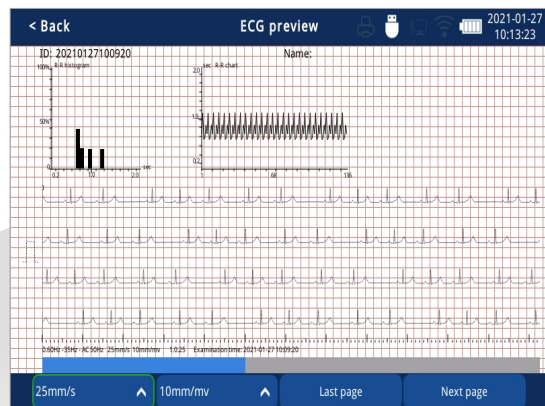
< Back

ECG preview

2021-01-27
10:13:23

ID: 20210127100920

Name:

100% R-R histogram

50%

0 0.2 1.0 2.0 sec

sec R-R chart
2.0

1.2

0.2

1 68 136

0.50Hz~35Hz AC 50Hz 25mm/s 10mm/mv 1:0.25 Examination time: 2021-01-27 10:09:20

25mm/s

10mm/mv

Last page

Next page